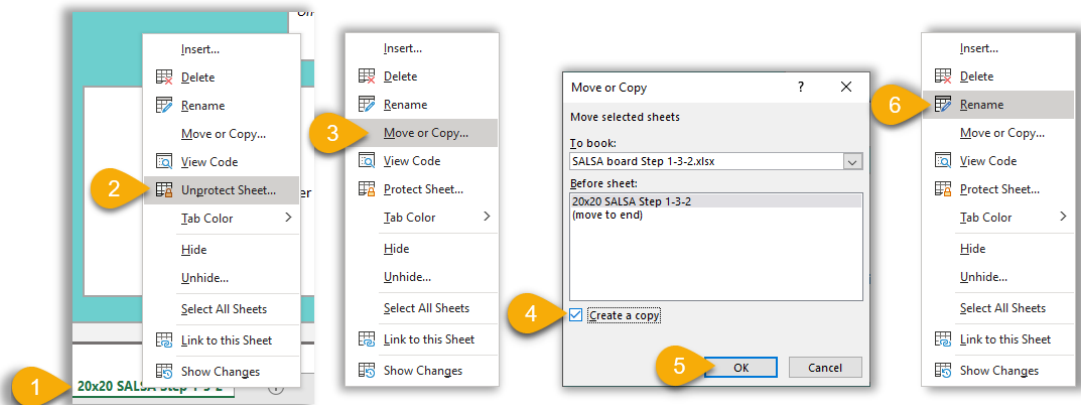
Insert...
Delete
Rename
Move or Copy...
View Code
2
Unprotect Sheet...
Tab Color
Hide
Unhide...
Select All Sheets
Link to this Sheet
Show Changes
1
20x20 SALSA Step 1-3-2

Insert...
Delete
Rename
3
Move or Copy...
View Code
Protect Sheet...
Tab Color
Hide
Unhide...
Select All Sheets
Link to this Sheet
Show Changes

Move or Copy
?
Move selected sheets
To book:
SALSA board Step 1-3-2.xlsx
Before sheet:
20x20 SALSA Step 1-3-2
(move to end)
4
Create a copy
5
OK
Cancel

Insert...
Delete
6
Rename
Move or Copy...
View Code
Protect Sheet...
Tab Color
Hide
Unhide...
Select All Sheets
Link to this Sheet
Show Changes